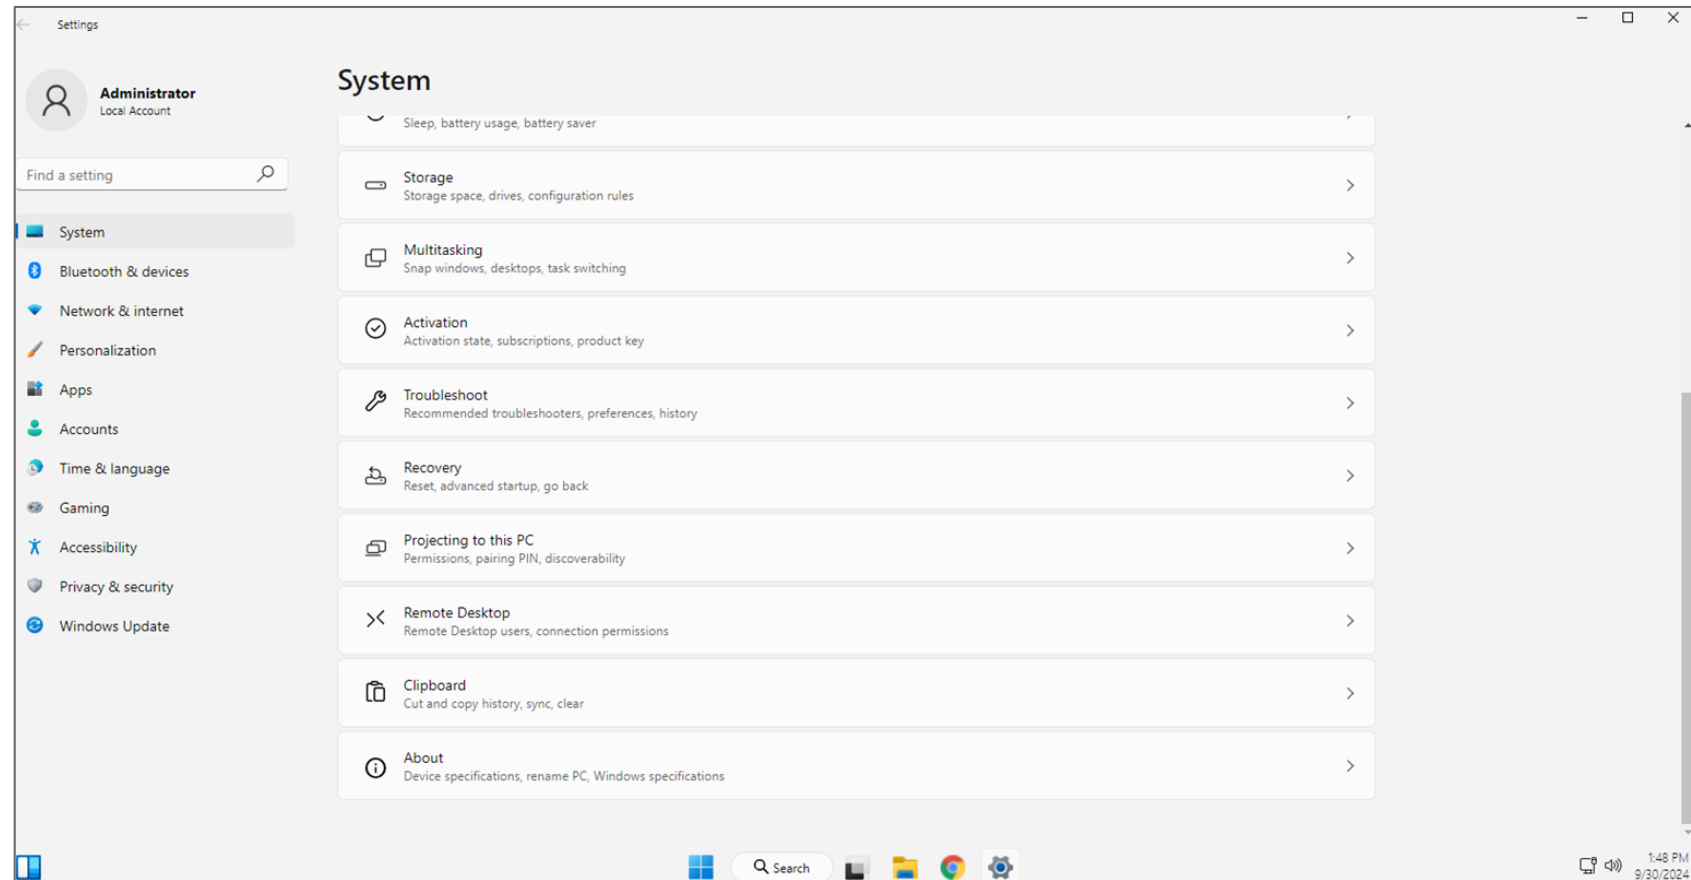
Settings

Administrator
Local Account

Find a setting

System
Bluetooth & devices
Network & internet
Personalization
Apps
Accounts
Time & language
Gaming
Accessibility
Privacy & security
Windows Update

System

Sleep, battery usage, battery saver

Storage
Storage space, drives, configuration rules

Multitasking
Snap windows, desktops, task switching

Activation
Activation state, subscriptions, product key

Troubleshoot
Recommended troubleshooters, preferences, history

Recovery
Reset, advanced startup, go back

Projecting to this PC
Permissions, pairing PIN, discoverability

Remote Desktop
Remote Desktop users, connection permissions

Clipboard
Cut and copy history, sync, clear

About
Device specifications, rename PC, Windows specifications

Search

1:48 PM
9/30/2024